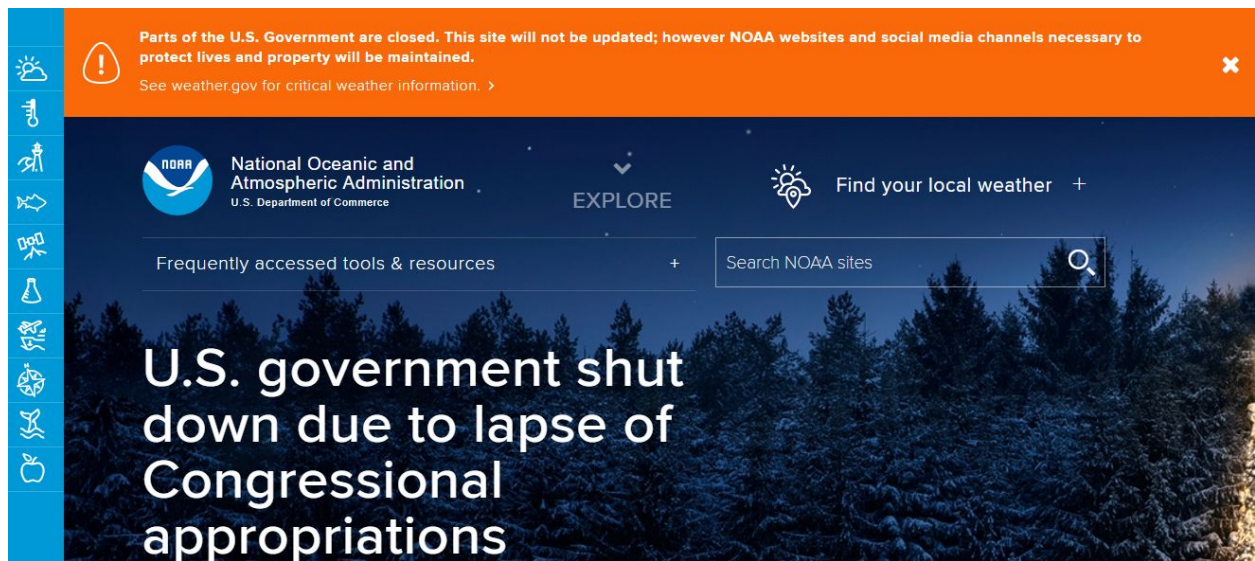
Parts of the U.S. Government are closed. This site will not be updated; however NOAA websites and social media channels necessary to protect lives and property will be maintained.

See weather.gov for critical weather information. ›

NOAA

National Oceanic and Atmospheric Administration
U.S. Department of Commerce

EXPLORE

Find your local weather +

Frequently accessed tools & resources +

Search NOAA sites

U.S. government shut down due to lapse of Congressional appropriations